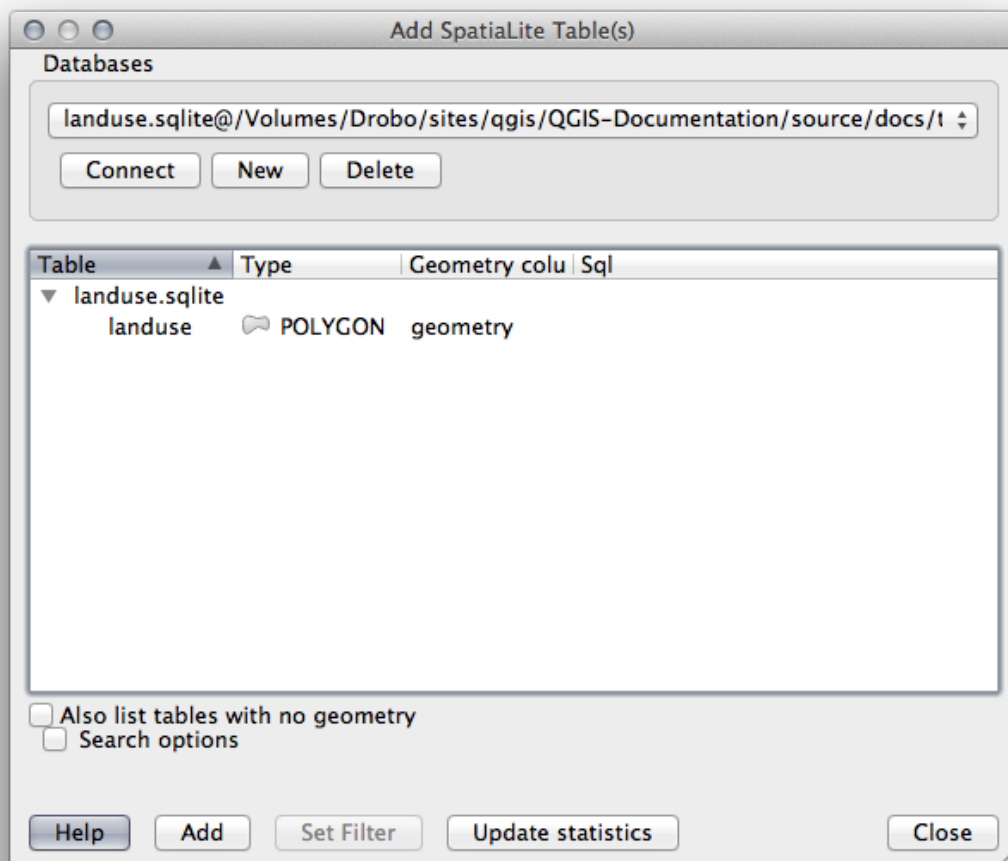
Add SpatiaLite Table(s)

Databases

landuse.sqlite@/Volumes/Drobo/sites/qgis/QGIS-Documentation/source/docs/t

Connect New Delete

| Table | Type | Geometry colu | Sql |
|---|---|---|---|
| landuse.sqlite | | | |
| landuse | POLYGON | geometry | |

Also list tables with no geometry

Search options

Help Add Set Filter Update statistics Close